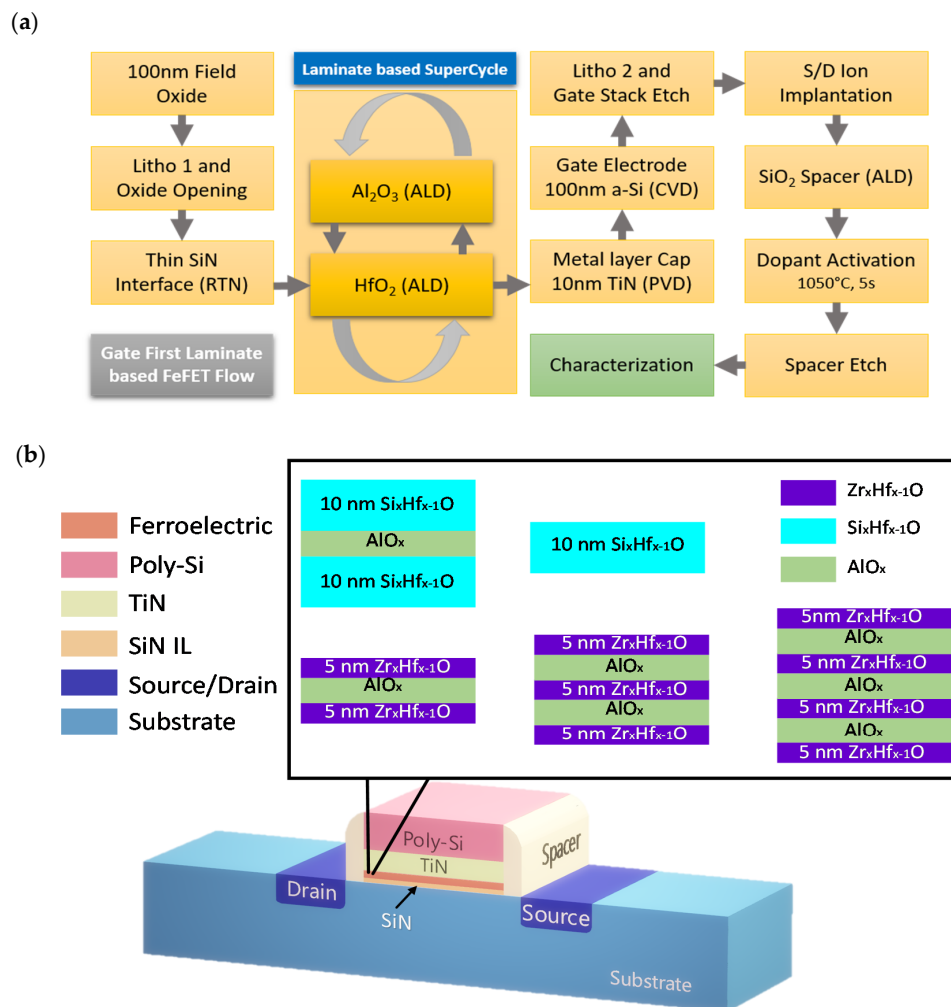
(a)

100nm Field Oxide

Litho 1 and Oxide Opening

Thin SiN Interface (RTN)

Gate First Laminate based FeFET Flow

Laminate based SuperCycle

$Al_2O_3$ (ALD)

$HfO_2$ (ALD)

Litho 2 and Gate Stack Etch

Gate Electrode 100nm a-Si (CVD)

Metal layer Cap 10nm TiN (PVD)

Characterization

S/D Ion Implantation

$SiO_2$ Spacer (ALD)

Dopant Activation 1050°C, 5s

Spacer Etch

(b)

Ferroelectric
Poly-Si
TiN
SiN IL
Source/Drain
Substrate

10 nm $Si_xHf_{x-1}O$
$AlO_x$
10 nm $Si_xHf_{x-1}O$

10 nm $Si_xHf_{x-1}O$

$Zr_xHf_{x-1}O$
$Si_xHf_{x-1}O$
$AlO_x$

5 nm $Zr_xHf_{x-1}O$
$AlO_x$
5 nm $Zr_xHf_{x-1}O$

5 nm $Zr_xHf_{x-1}O$
$AlO_x$
5 nm $Zr_xHf_{x-1}O$
$AlO_x$
5 nm $Zr_xHf_{x-1}O$

5nm $Zr_xHf_{x-1}O$
$AlO_x$
5 nm $Zr_xHf_{x-1}O$
$AlO_x$
5 nm $Zr_xHf_{x-1}O$
$AlO_x$
5 nm $Zr_xHf_{x-1}O$

Poly-Si
TiN
Spacer
Drain
SiN
Source
Substrate